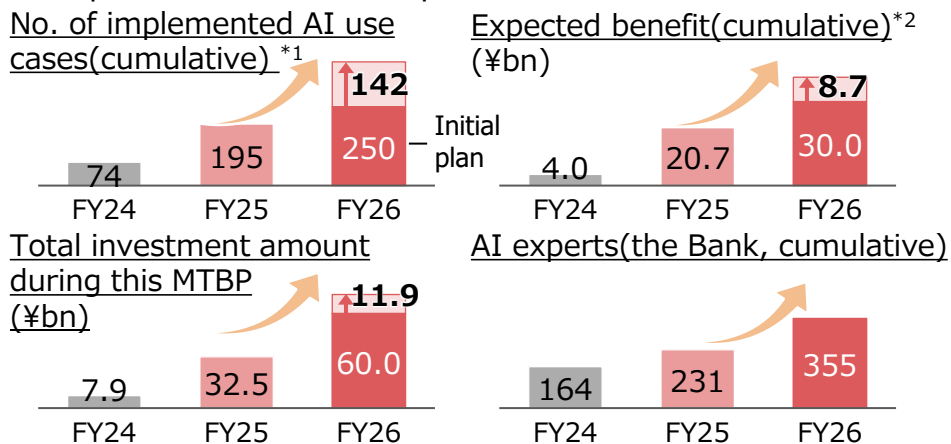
No. of implemented AI use cases(cumulative) *1

74
195
142
250
Initial plan
FY24 FY25 FY26

Expected benefit(cumulative)*2 (¥bn)

4.0
20.7
8.7
30.0
FY24 FY25 FY26

Total investment amount during this MTBP (¥bn)

7.9
32.5
11.9
60.0
FY24 FY25 FY26

AI experts(the Bank, cumulative)

164
231
355
FY24 FY25 FY26